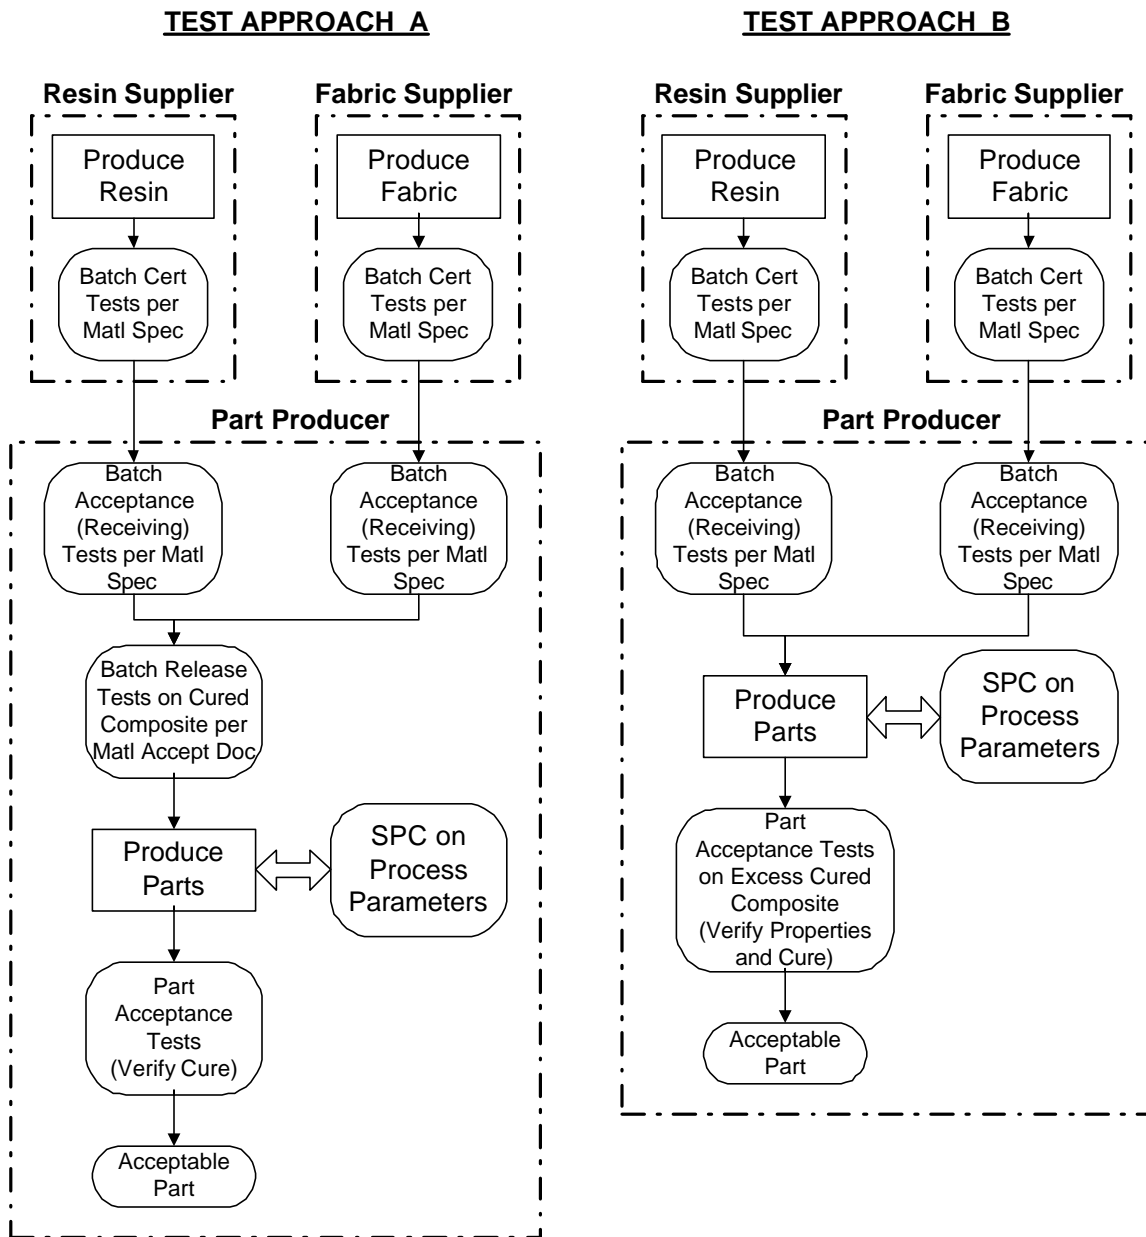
TEST APPROACH A

Resin Supplier

Fabric Supplier

Produce Resin

Produce Fabric

Batch Cert Tests per Matl Spec

Batch Cert Tests per Matl Spec

Part Producer

Batch Acceptance (Receiving) Tests per Matl Spec

Batch Acceptance (Receiving) Tests per Matl Spec

Batch Release Tests on Cured Composite per Matl Accept Doc

Produce Parts

SPC on Process Parameters

Part Acceptance Tests (Verify Cure)

Acceptable Part

TEST APPROACH B

Resin Supplier

Fabric Supplier

Produce Resin

Produce Fabric

Batch Cert Tests per Matl Spec

Batch Cert Tests per Matl Spec

Part Producer

Batch Acceptance (Receiving) Tests per Matl Spec

Batch Acceptance (Receiving) Tests per Matl Spec

Produce Parts

SPC on Process Parameters

Part Acceptance Tests on Excess Cured Composite (Verify Properties and Cure)

Acceptable Part